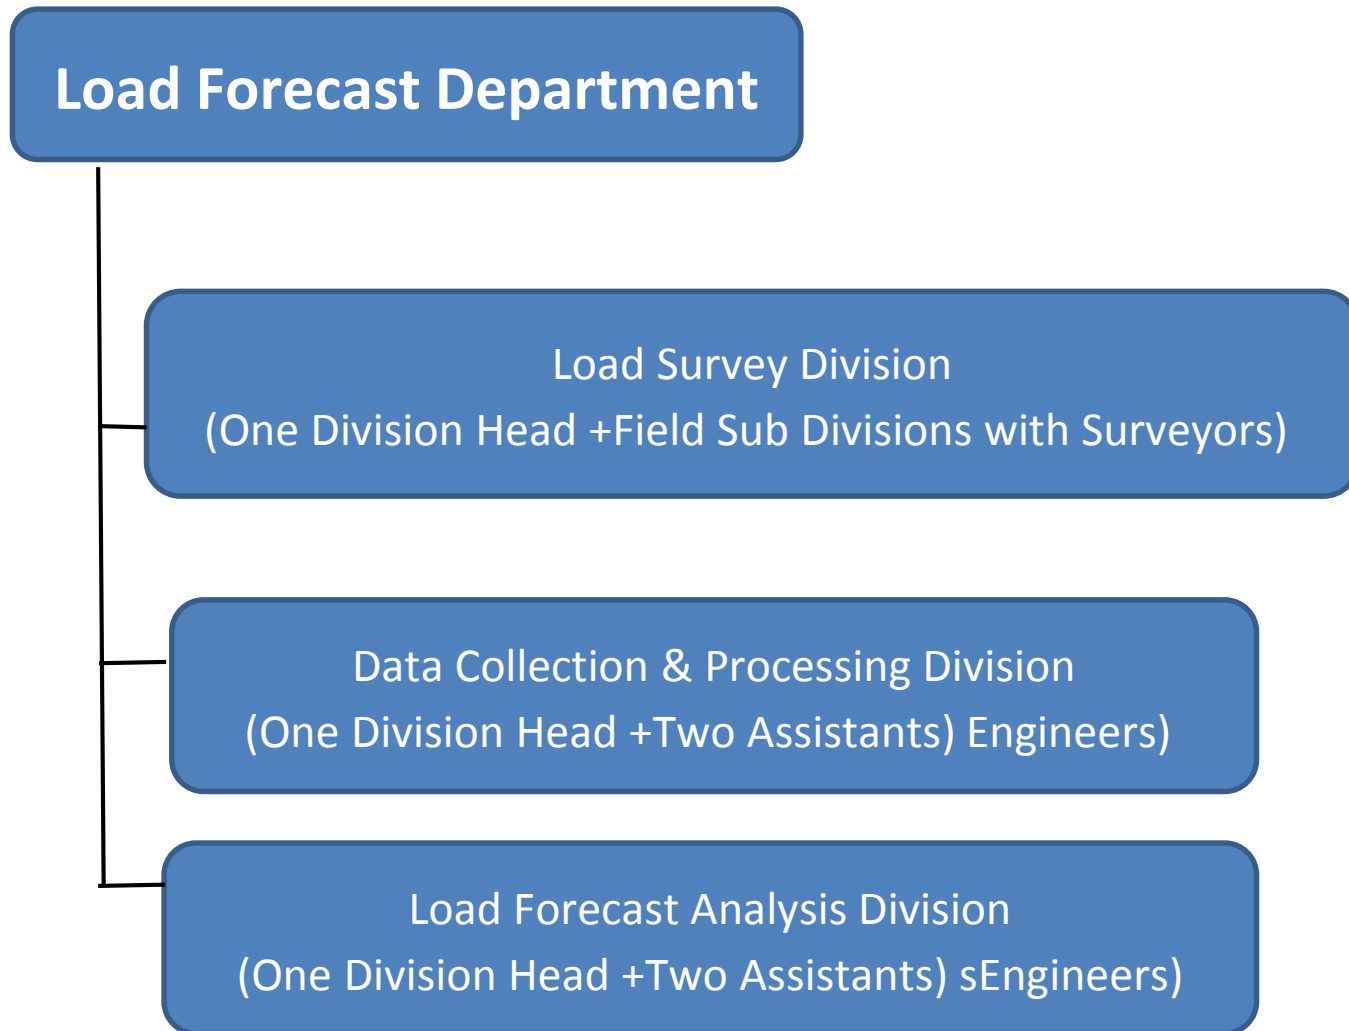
Load Forecast Department

Load Survey Division
(One Division Head +Field Sub Divisions with Surveyors)

Data Collection & Processing Division
(One Division Head +Two Assistants) Engineers)

Load Forecast Analysis Division
(One Division Head +Two Assistants) sEngineers)